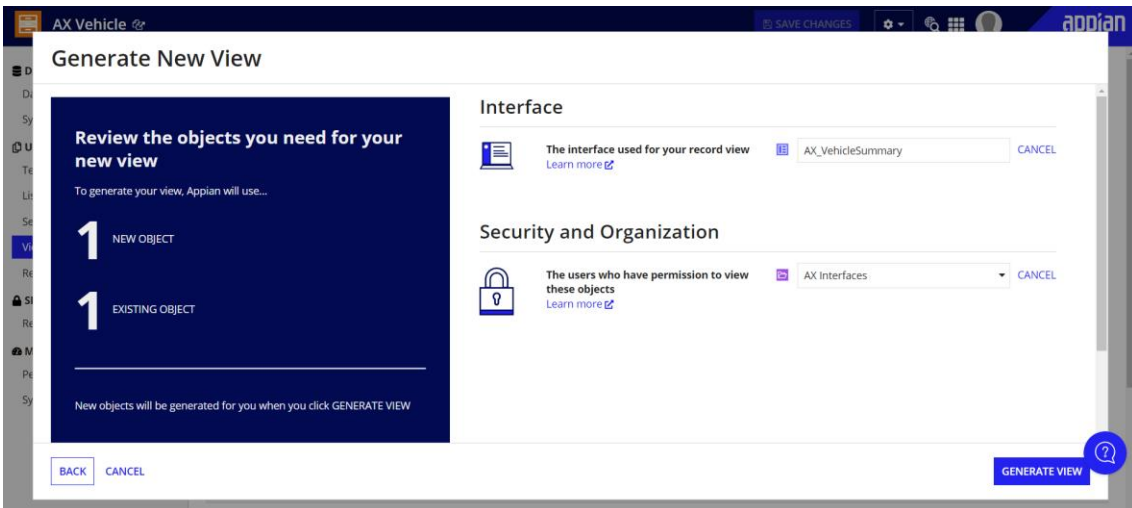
AX Vehicle

SAVE CHANGES

appian

Generate New View

Review the objects you need for your new view

To generate your view, Appian will use...

1 NEW OBJECT

1 EXISTING OBJECT

New objects will be generated for you when you click GENERATE VIEW

Interface

The interface used for your record view
Learn more

AX_VehicleSummary

CANCEL

Security and Organization

The users who have permission to view these objects
Learn more

AX Interfaces

CANCEL

BACK CANCEL

GENERATE VIEW